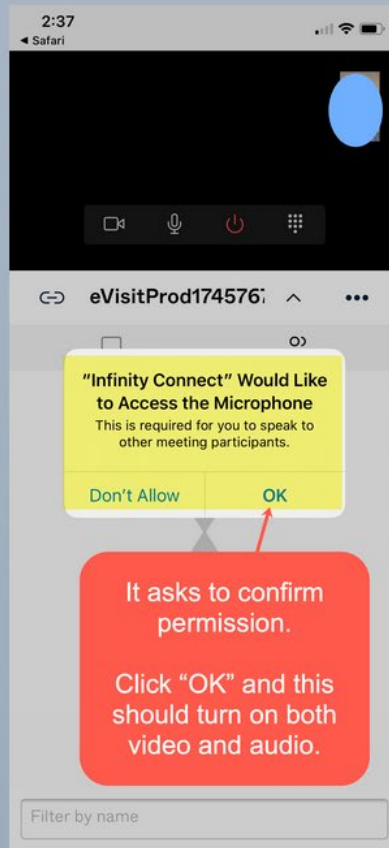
2:37
◂ Safari

eVisitProd174576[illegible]

"Infinity Connect" Would Like to Access the Microphone
This is required for you to speak to other meeting participants.

Don't Allow
OK

It asks to confirm permission.

Click "OK" and this should turn on both video and audio.

Filter by name